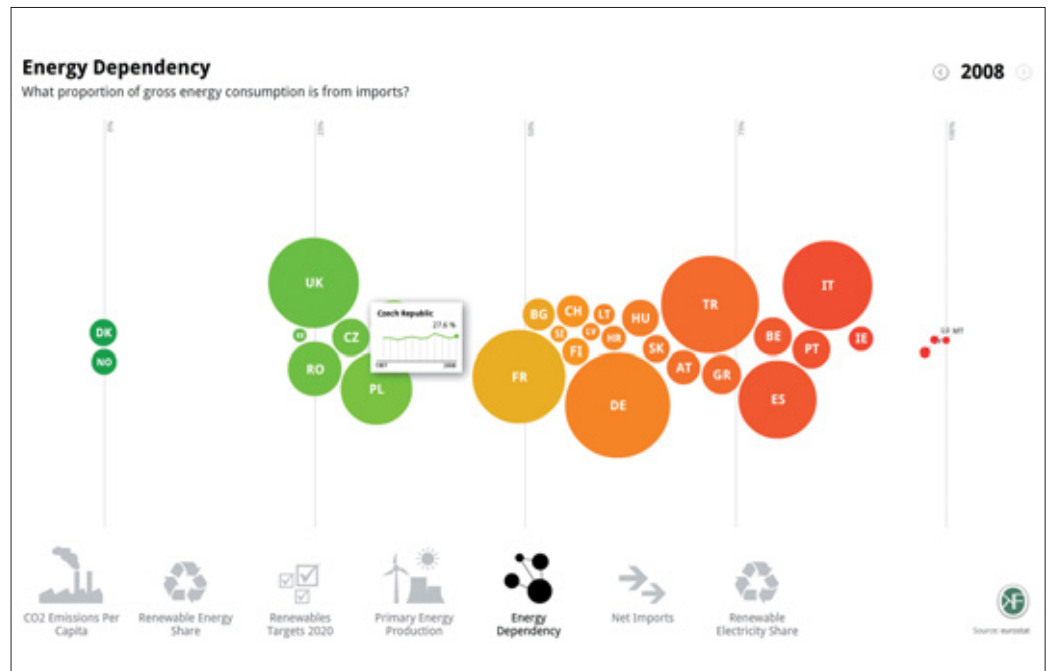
Energy Dependency

What proportion of gross energy consumption is from imports?

2008

0%

25%

50%

75%

100%

DK
NO
UK
EE
CZ
RO
PL

Czech Republic
27.6 %
1997
2008

BG
CH
SI
LV
LT
HR
FI
HU
SK
FR
DE
TR
AT
GR
BE
PT
IT
IE
ES
CY
MT

CO2 Emissions Per Capita

Renewable Energy Share

Renewables Targets 2020

Primary Energy Production

Energy Dependency

Net Imports

Renewable Electricity Share

Source: eurostat